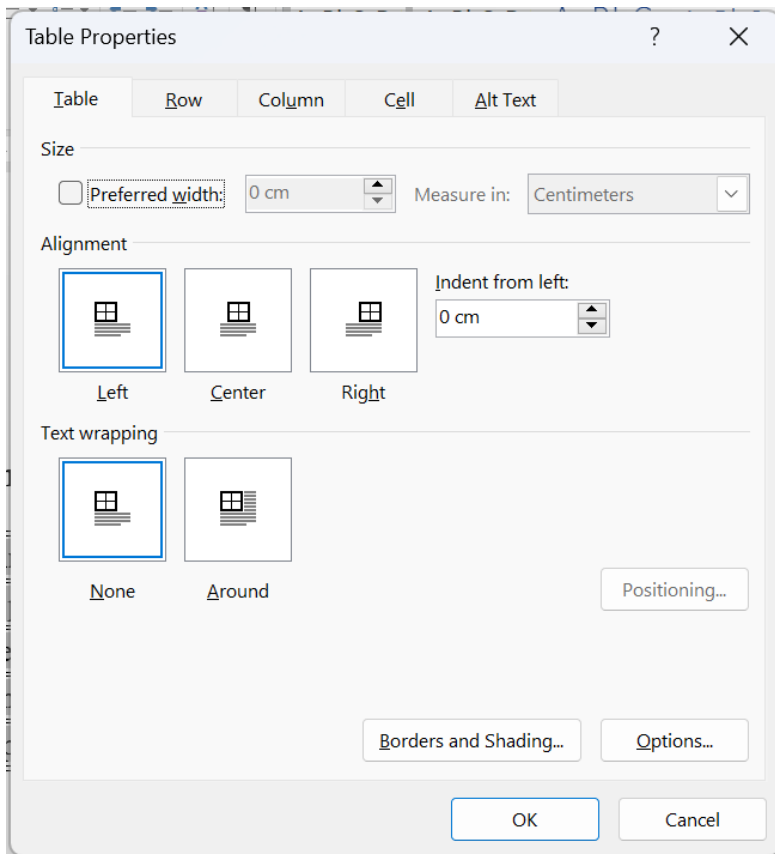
Table Properties
?
✕

Table
Row
Column
Cell
Alt Text

Size
Preferred width:
0 cm
Measure in:
Centimeters

Alignment
Left
Center
Right
Indent from left:
0 cm

Text wrapping
None
Around
Positioning...

Borders and Shading...
Options...

OK
Cancel